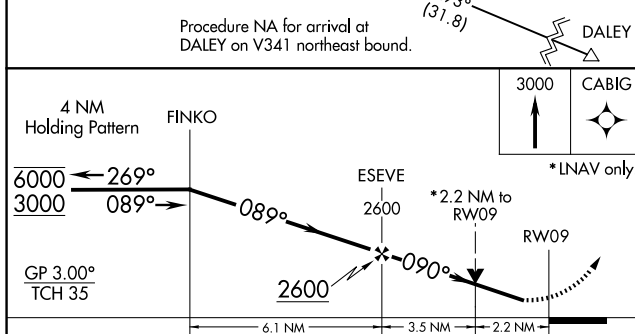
(31.8)

Procedure NA for arrival at DALEY on V341 northeast bound.

DALEY

3000

CABIG

*LNAV only

4 NM Holding Pattern

FINKO

$\overline{\underline{6000}}$ ← 269°

$\underline{3000}$ 089° →

089°

ESEVE

2600

*2.2 NM to RW09

RW09

090°

$\underline{2600}$

GP 3.00°
TCH 35

6.1 NM

3.5 NM

2.2 NM